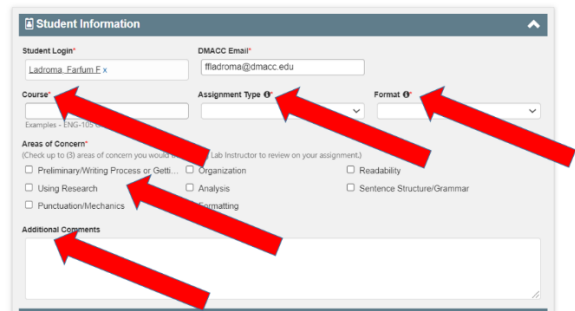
Student Information

Student Login*
Ladroma, Farfum F ×

DMACC Email*
ffladroma@dmacc.edu

Course*
Examples – ENG-105 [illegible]

Assignment Type*

Format*

Areas of Concern*
(Check up to (3) areas of concern you would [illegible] Lab Instructor to review on your assignment.)

Preliminary/Writing Process or Getti...
Organization
Readability
Using Research
Analysis
Sentence Structure/Grammar
Punctuation/Mechanics
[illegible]ormatting

Additional Comments